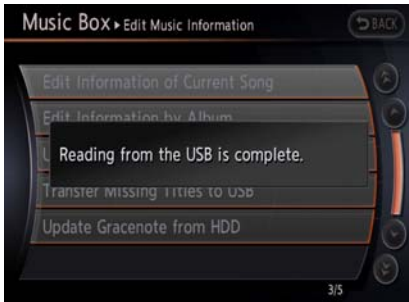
Music Box ▸ Edit Music Information

BACK

Edit Information of Current Song

Edit Information by Album

U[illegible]

Reading from the USB is complete.

Transfer Missing Titles to USB

Update Gracenote from HDD

3/5